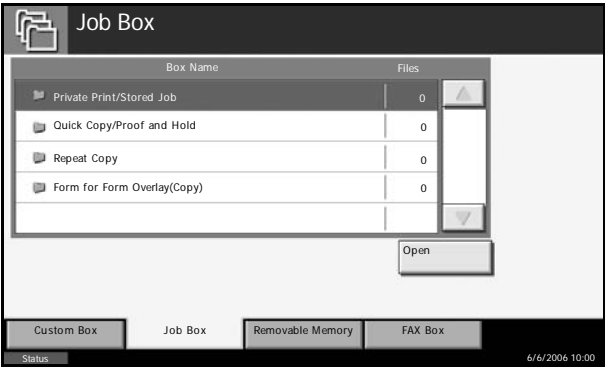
Job Box

| Box Name | Files |
|---|---|
| Private Print/Stored Job | 0 |
| Quick Copy/Proof and Hold | 0 |
| Repeat Copy | 0 |
| Form for Form Overlay(Copy) | 0 |

Open

Custom Box
Job Box
Removable Memory
FAX Box

Status
6/6/2006 10:00